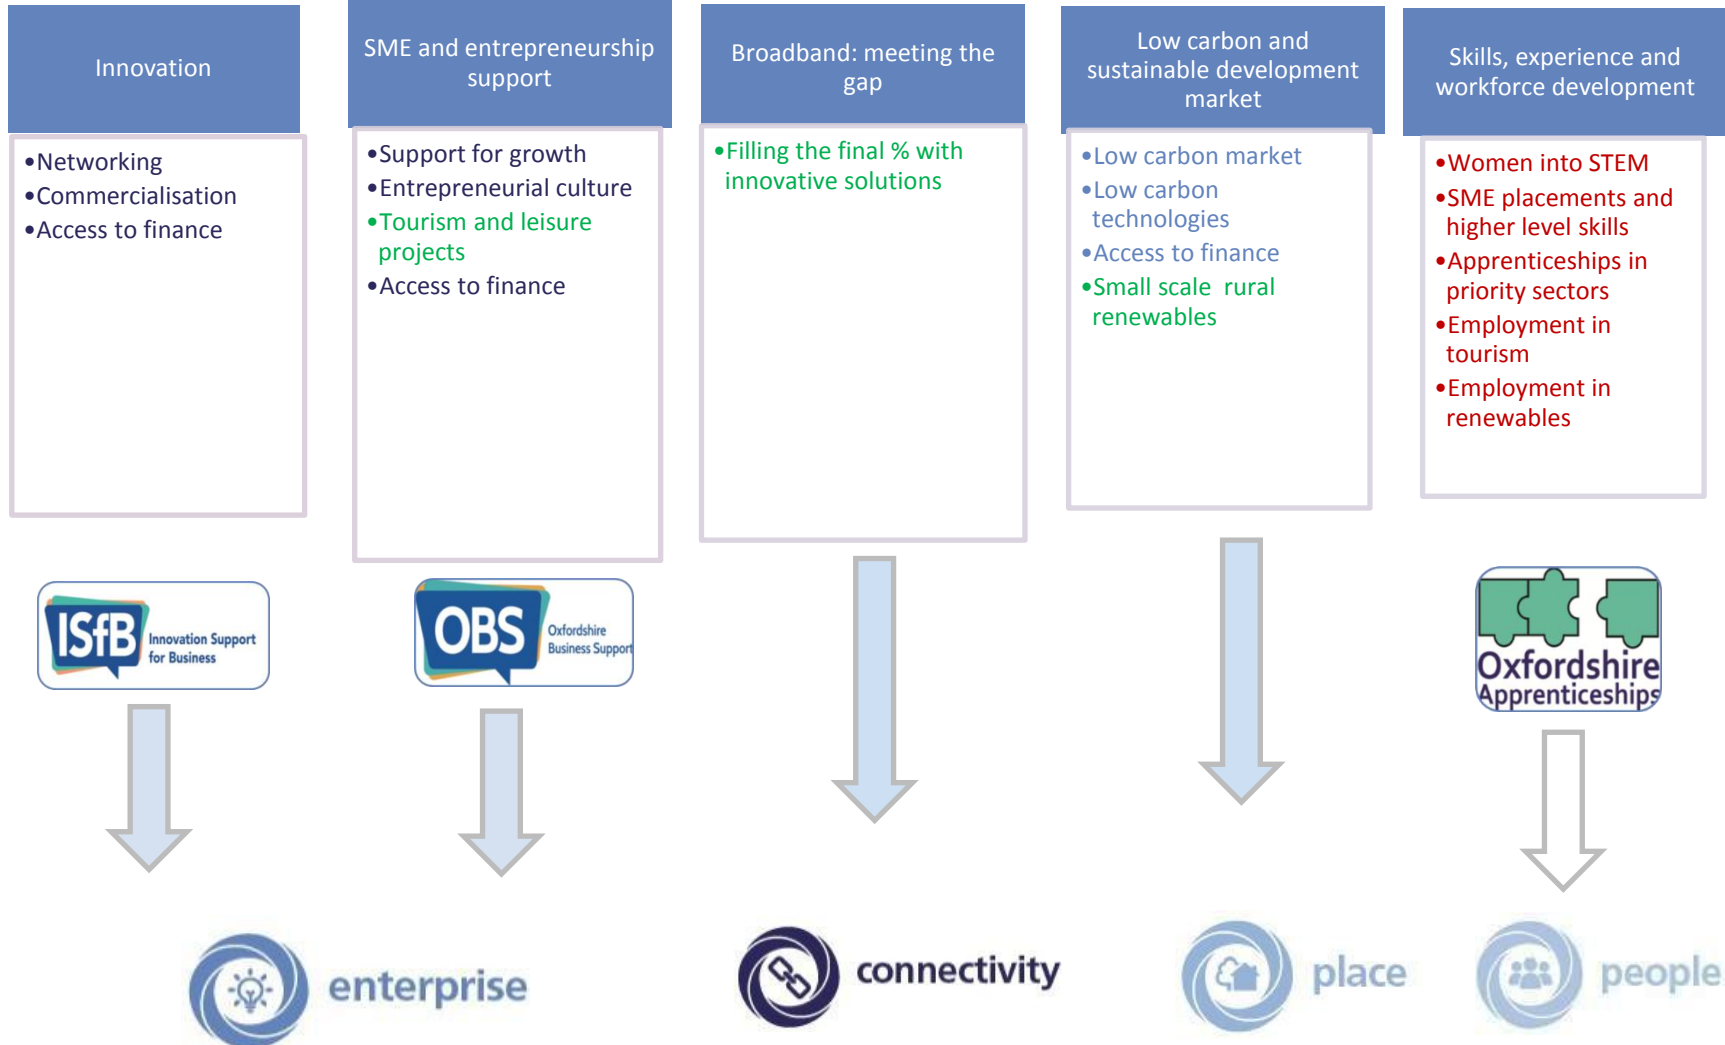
Innovation

•Networking
•Commercialisation
•Access to finance

SME and entrepreneurship support

•Support for growth
•Entrepreneurial culture
•Tourism and leisure projects
•Access to finance

Broadband: meeting the gap

•Filling the final % with innovative solutions

Low carbon and sustainable development market

•Low carbon market
•Low carbon technologies
•Access to finance
•Small scale rural renewables

Skills, experience and workforce development

•Women into STEM
•SME placements and higher level skills
•Apprenticeships in priority sectors
•Employment in tourism
•Employment in renewables

ISfB Innovation Support for Business

OBS Oxfordshire Business Support

Oxfordshire Apprenticeships

enterprise

connectivity

place

people